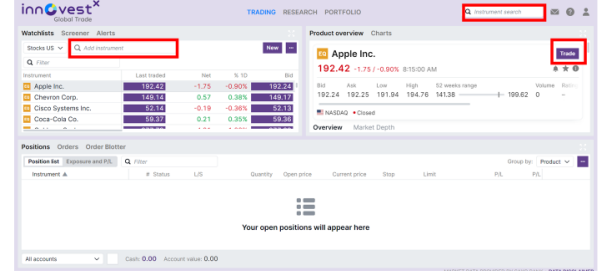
innovest Global Trade

TRADING RESEARCH PORTFOLIO

Instrument search

Watchlists Screener Alerts

Stocks US
Add instrument
New

Filter

| Instrument | Last traded | Net | % 1D | Bid |
|---|---|---|---|---|
| Apple Inc. | 192.42 | -1.75 | -0.90% | 192.24 |
| Chevron Corp. | 149.14 | 0.57 | 0.38% | 149.17 |
| Cisco Systems Inc. | 52.14 | -0.19 | -0.36% | 52.13 |
| Coca-Cola Co. | 59.37 | 0.21 | 0.35% | 59.36 |

Product overview Charts

Apple Inc.
Trade
192.42 -1.75 / -0.90% 8:15:00 AM

| Bid | Ask | Low | High | 52 weeks range | | Volume |
|---|---|---|---|---|---|---|
| 192.24 | 192.25 | 191.94 | 194.76 | 141.38 | 199.62 | 0 |

NASDAQ • Closed

Overview Market Depth

Positions Orders Order Blotter

Position list Exposure and P/L Filter
Group by: Product

Instrument | # | Status | L/S | Quantity | Open price | Current price | Stop | Limit | P/L | P/L

Your open positions will appear here

All accounts
Cash: 0.00 Account value: 0.00